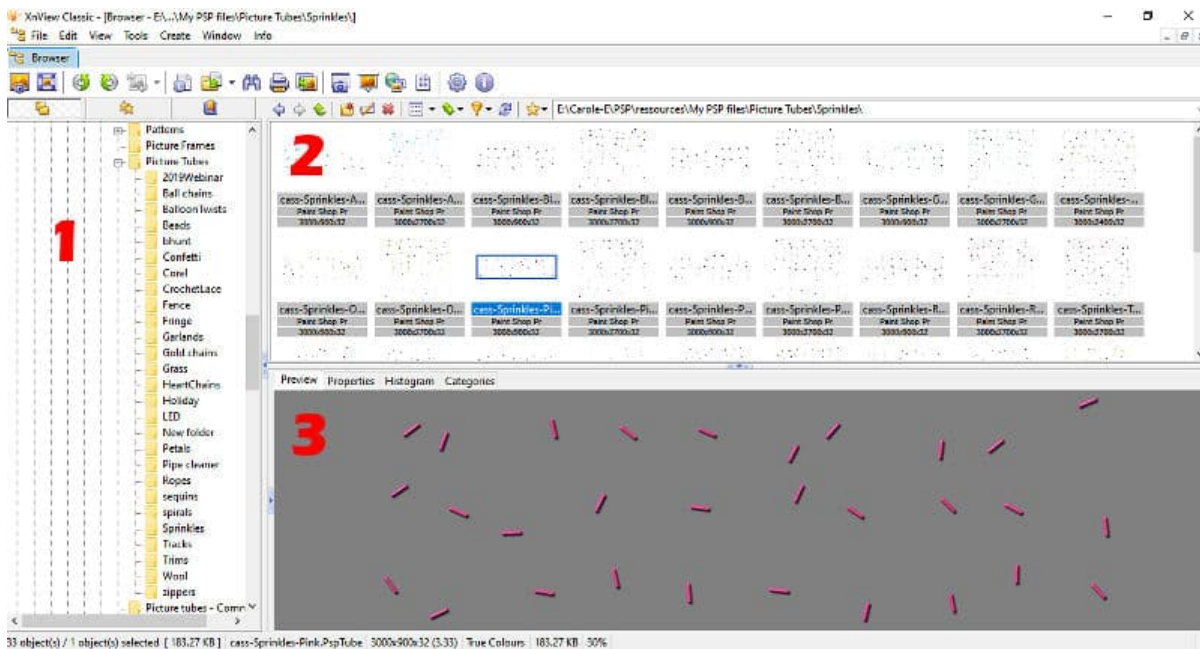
XnView Classic - [Browser - E:\...\My PSP files\Picture Tubes\Sprinkles\]
File Edit View Tools Create Window Info
Browser

E:\Carole-E\PSP\ressources\My PSP files\Picture Tubes\Sprinkles\

Patterns
Picture Frames
Picture Tubes
2019Webinar
Ball chains
Balloon twists
Beads
blurd
Confetti
Corel
CrochetLace
Fence
Fringe
Garlands
Gold chains
Grass
HeartChains
Holiday
LED
New folder
Petals
Pipe cleaner
Ropes
sequins
spirals
Sprinkles
Tracks
Trims
Wool
zippers
Picture tubes - Comm

1
2
3

| cass-Sprinkles-A... | cass-Sprinkles-A... | cass-Sprinkles-Bl... | cass-Sprinkles-Bl... | cass-Sprinkles-B... | cass-Sprinkles-B... | cass-Sprinkles-G... | cass-Sprinkles-G... | cass-Sprinkles-... |
|---|---|---|---|---|---|---|---|---|
| Paint Shop Pr | Paint Shop Pr | Paint Shop Pr | Paint Shop Pr | Paint Shop Pr | Paint Shop Pr | Paint Shop Pr | Paint Shop Pr | Paint Shop Pr |
| 3000x900x32 | 3000x2700x32 | 3000x900x32 | 3000x2700x32 | 3000x900x32 | 3000x2700x32 | 3000x900x32 | 3000x2700x32 | 3000x3400x32 |
| cass-Sprinkles-O... | cass-Sprinkles-O... | cass-Sprinkles-Pi... | cass-Sprinkles-Pi... | cass-Sprinkles-P... | cass-Sprinkles-P... | cass-Sprinkles-R... | cass-Sprinkles-R... | cass-Sprinkles-T... |
| Paint Shop Pr | Paint Shop Pr | Paint Shop Pr | Paint Shop Pr | Paint Shop Pr | Paint Shop Pr | Paint Shop Pr | Paint Shop Pr | Paint Shop Pr |
| 3000x900x32 | 3000x2700x32 | 3000x900x32 | 3000x2700x32 | 3000x900x32 | 3000x2700x32 | 3000x900x32 | 3000x2700x32 | 3000x2700x32 |

Preview Properties Histogram Categories

33 object(s) / 1 object(s) selected [ 183.27 KB ] cass-Sprinkles-Pink.PspTube 3000x900x32 (3.33) True Colours 183.27 KB 30%